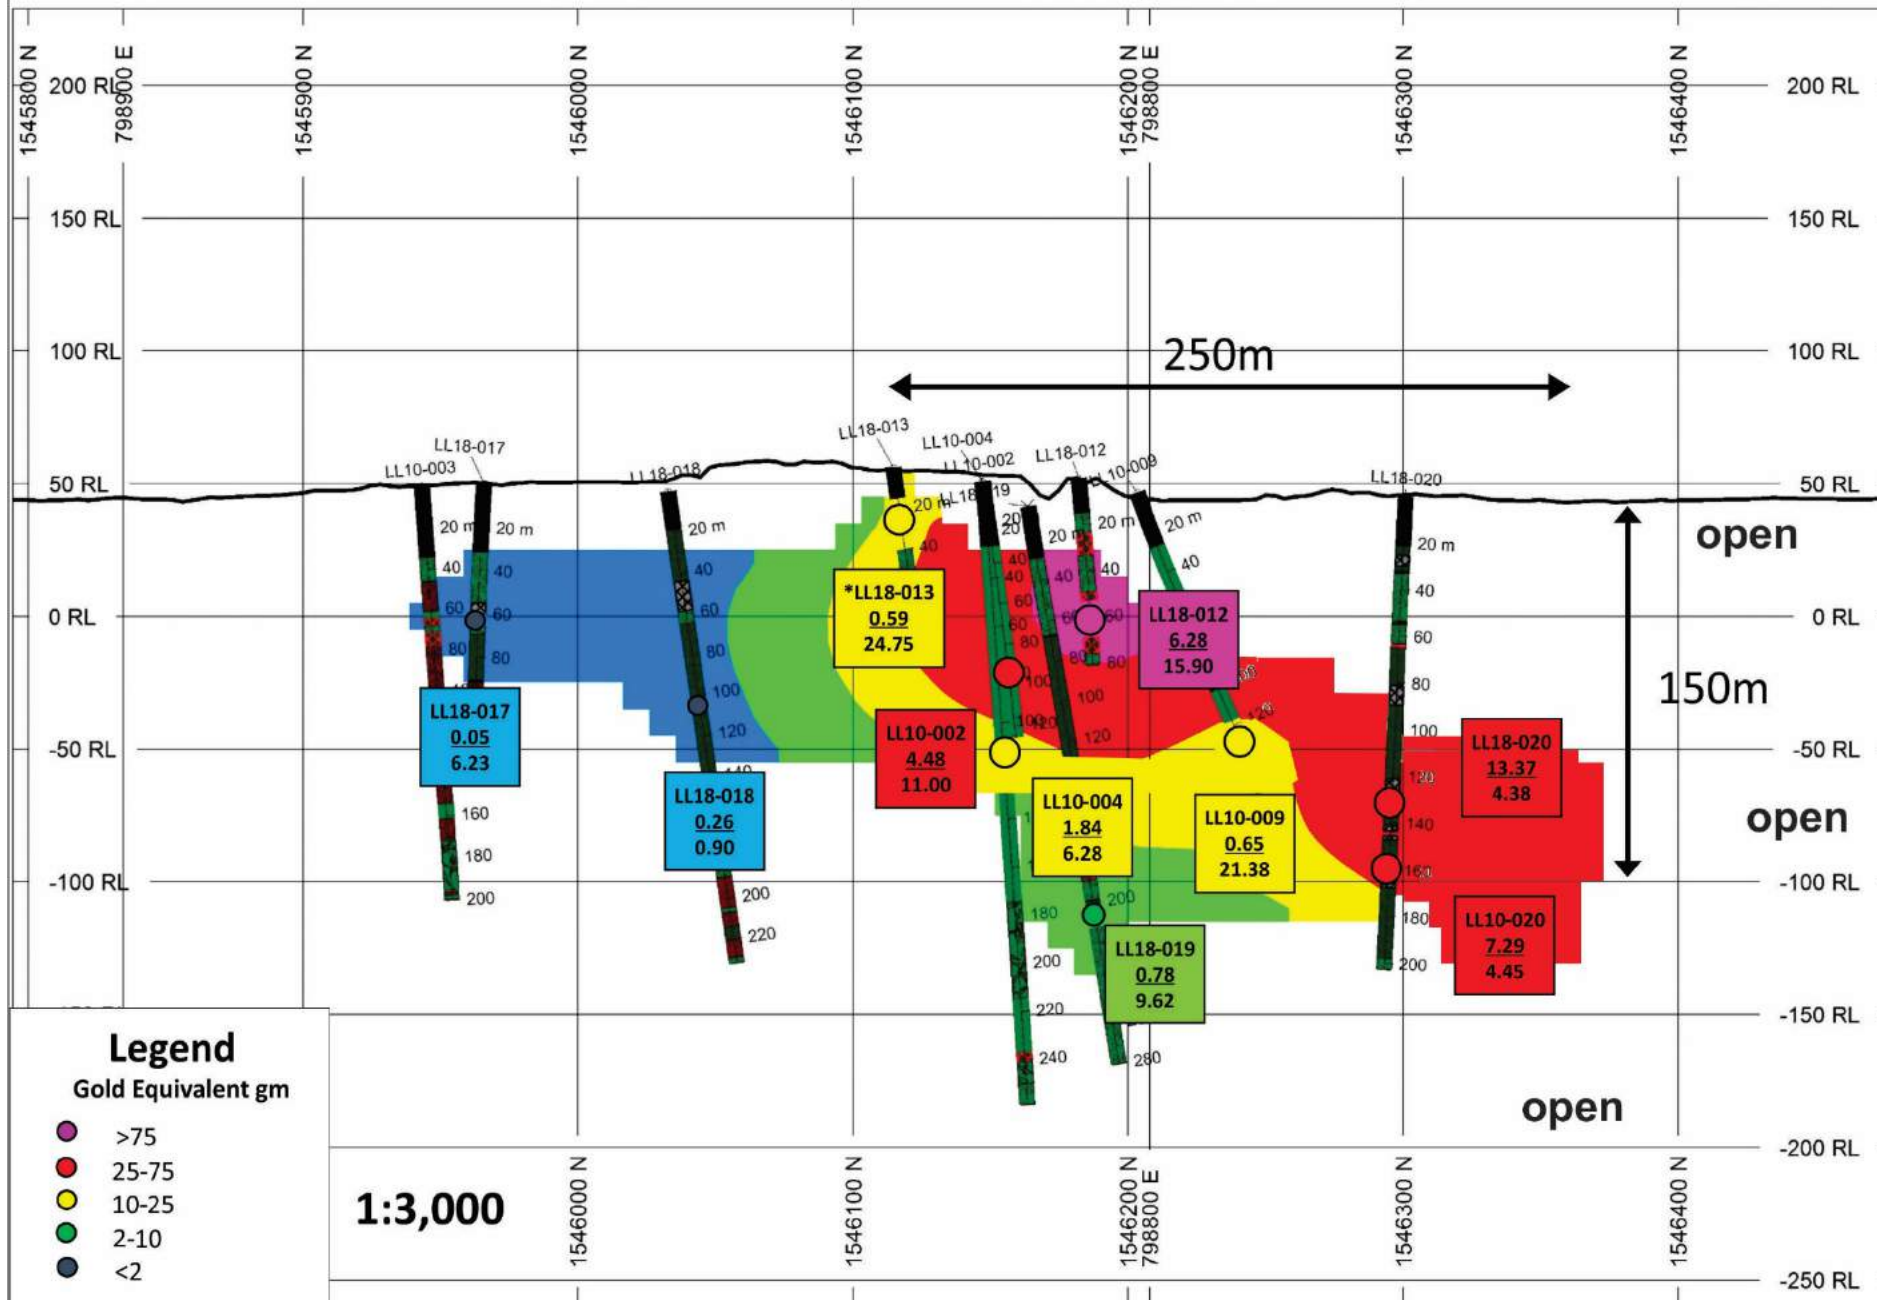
1545800 N
798900 E
1545900 N
1546000 N
1546100 N
1546200 N
798800 E
1546300 N
1546400 N

200 RL
150 RL
100 RL
50 RL
0 RL
-50 RL
-100 RL
-150 RL
-200 RL
-250 RL

250m
150m
open
open
open

LL10-003
LL18-017
LL18-018
LL18-013
LL10-004
LL10-002
LL18-019
LL18-012
LL10-009
LL18-020

20 m
40
60
80
100
120
140
160
180
200
220
240
280

LL18-017
0.05
6.23

LL18-018
0.26
0.90

*LL18-013
0.59
24.75

LL10-002
4.48
11.00

LL18-012
6.28
15.90

LL10-004
1.84
6.28

LL10-009
0.65
21.38

LL18-019
0.78
9.62

LL18-020
13.37
4.38

LL10-020
7.29
4.45

Legend
Gold Equivalent gm
>75
25-75
10-25
2-10
<2

1:3,000

1546000 N
1546100 N
1546200 N
798800 E
1546300 N
1546400 N